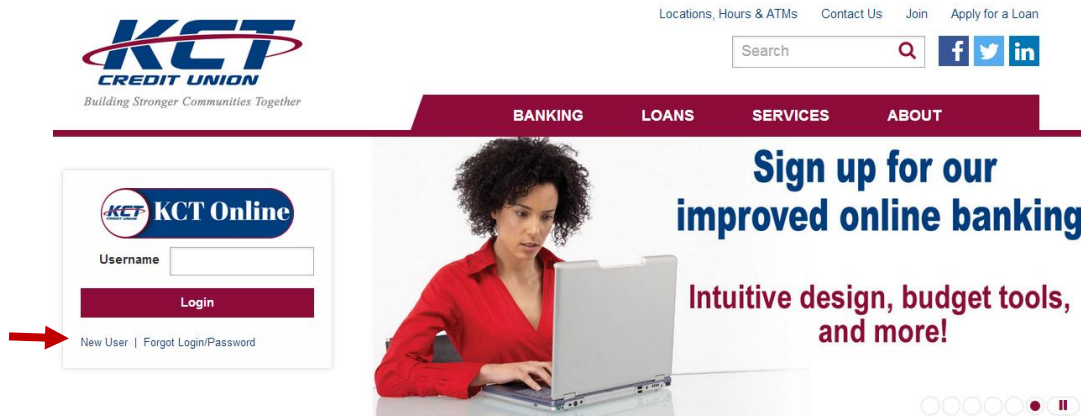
KCT
CREDIT UNION
Building Stronger Communities Together

Locations, Hours & ATMs Contact Us Join Apply for a Loan

Search

f in

BANKING LOANS SERVICES ABOUT

KCT KCT Online

Username

Login

New User | Forgot Login/Password

Sign up for our improved online banking

Intuitive design, budget tools, and more!